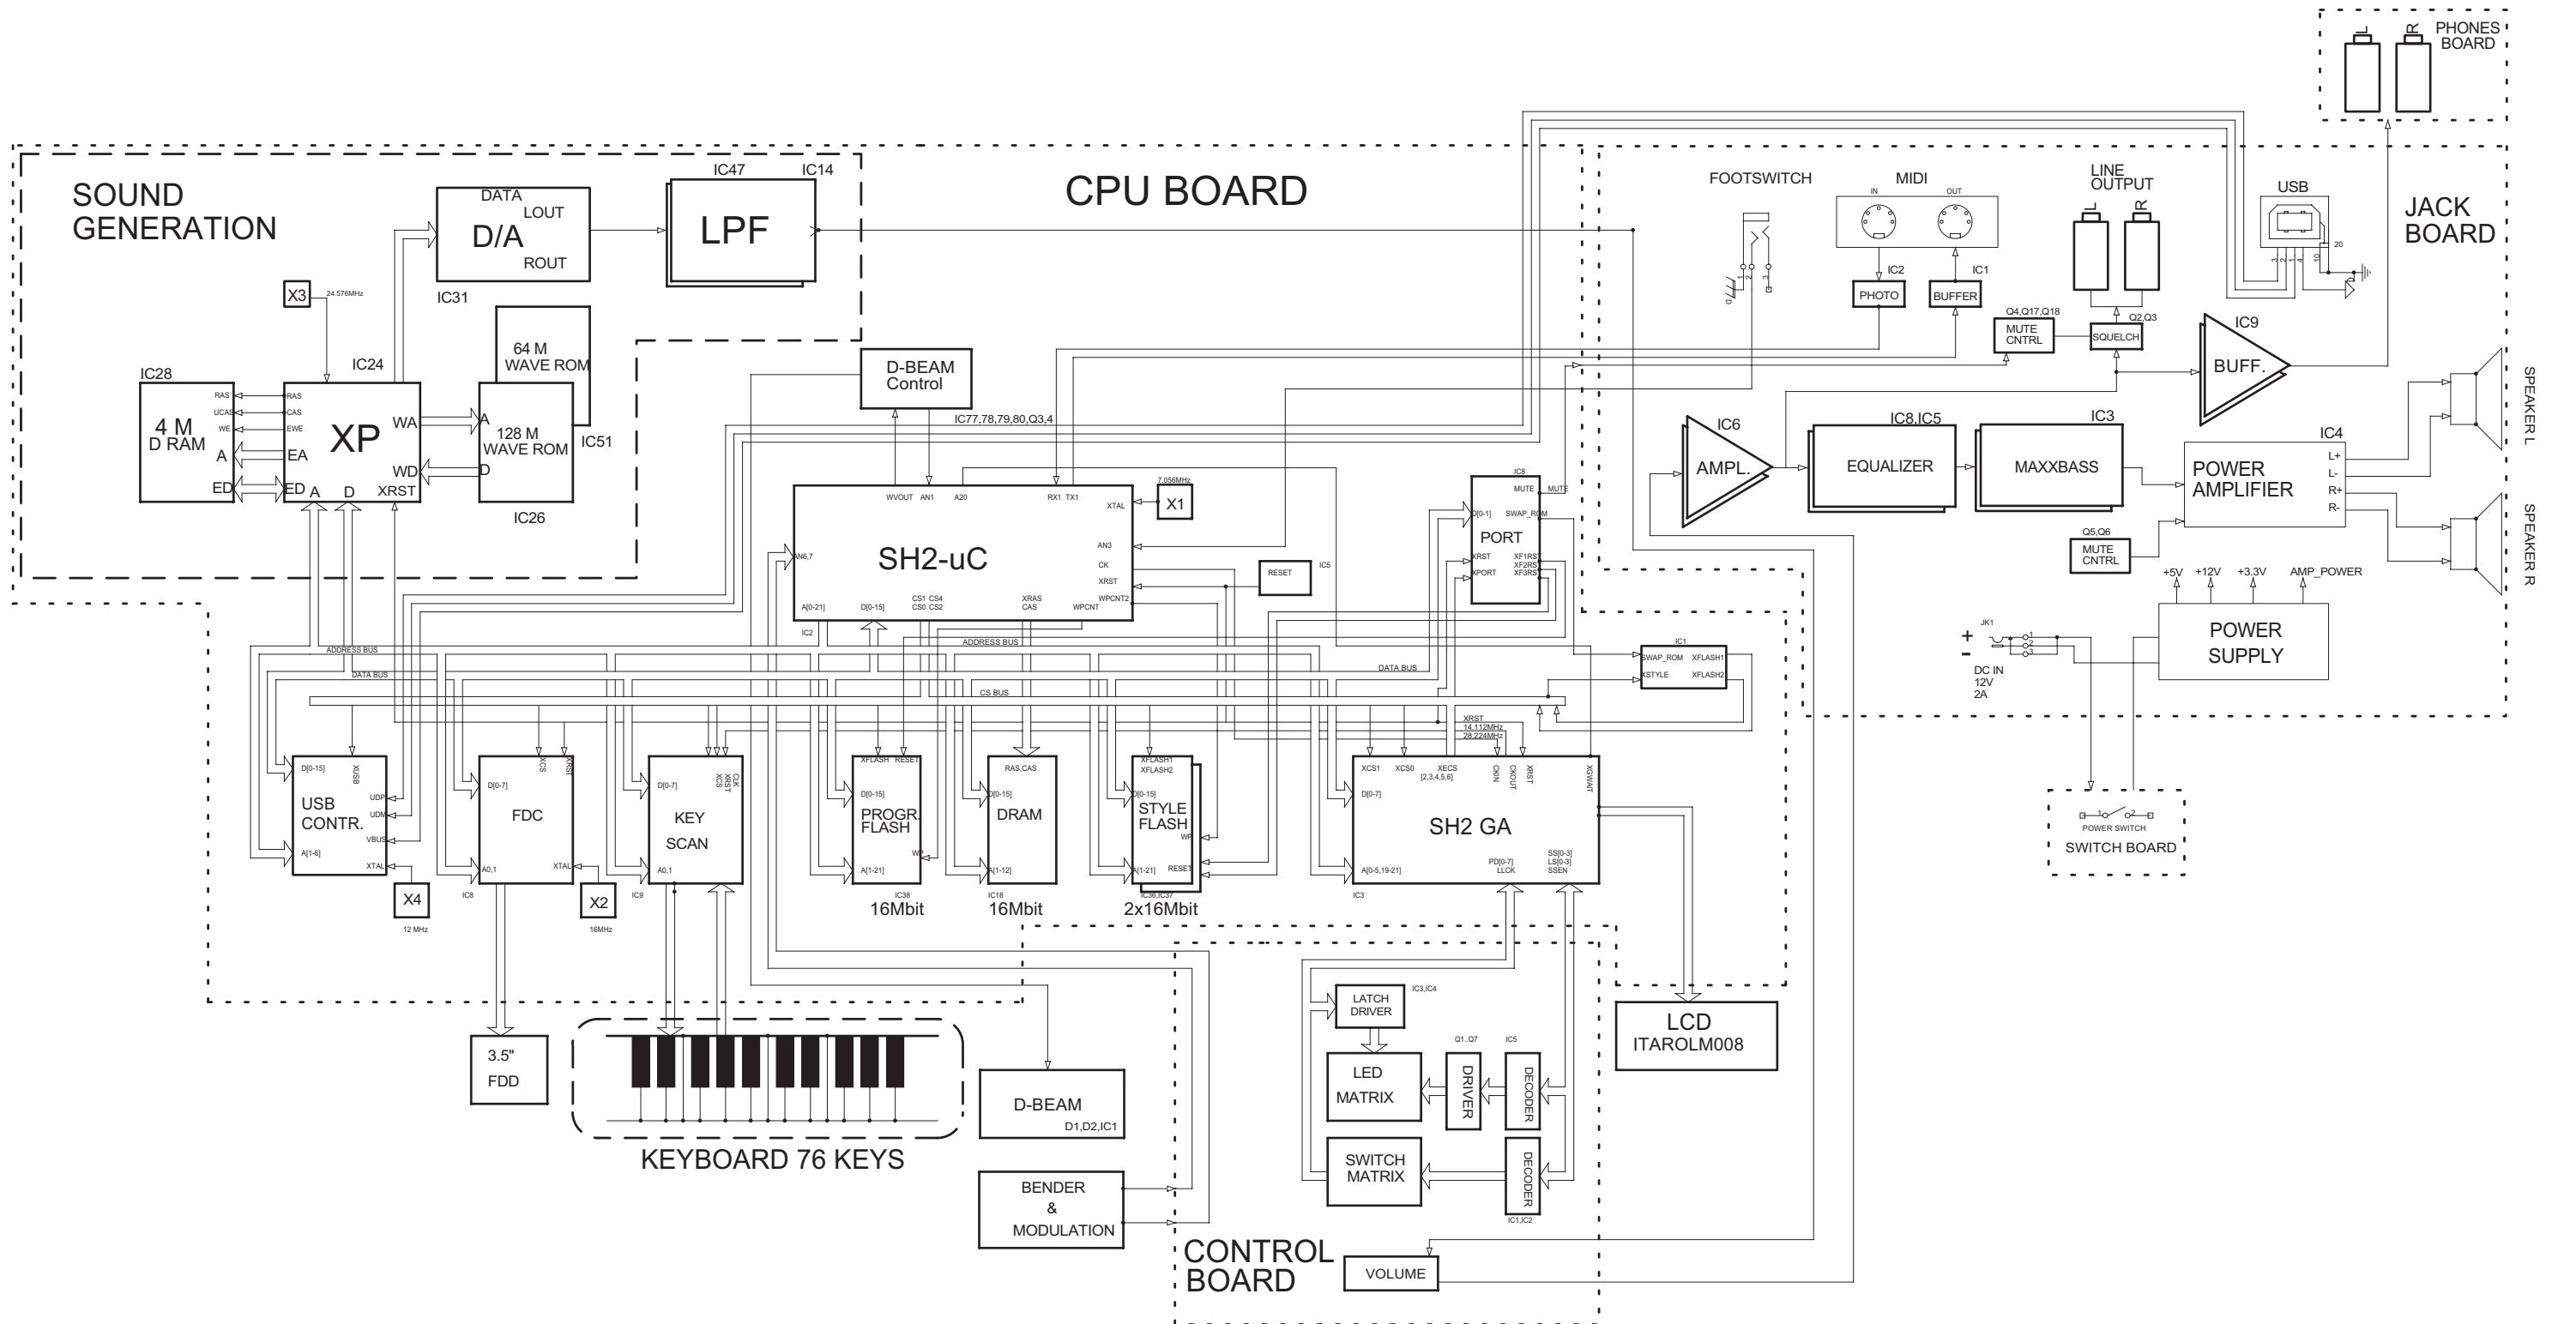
SOUND GENERATION

DATA
LOUT
D/A
ROUT
IC31

IC47 IC14
LPF

CPU BOARD

X3 24.576MHz

64 M WAVE ROM
128 M WAVE ROM
IC51
IC26

IC28
4 M D RAM
RAS UCAS WE A ED

IC24
XP
RAS CAS EWE EA ED A D XRST WA WD

D-BEAM Control
IC77,78,79,80,Q3,4

SH2-uC
WVOUT AN1 A20 RX1 TX1 XTAL AN3 CK XRST WPCNT2 AN6,7 A[0-21] D[0-15] CS1 CS4 CS0 CS2 XRAS CAS WPCNT
IC2
7.056MHz X1
RESET IC5

IC8
PORT
MUTE MUTE D[0-1] SWAP_ROM XRST XF1RST XPORT XF2RST XF3RST

IC1
SWAP_ROM XFLASH1 XSTYLE XFLASH2

ADDRESS BUS
DATA BUS
CS BUS
ADDRESS BUS
DATA BUS

USB CONTR. D[0-15] XUSB UDP UDM VBUS A[1-6] XTAL
X4 12 MHz

FDC D[0-7] XCS XRST A0,1 XTAL IC8
X2 16MHz

KEY SCAN D[0-7] XCS XRST CLK A0,1 IC9

PROGR. FLASH XFLASH RESET D[0-15] WP A[1-21] IC38 16Mbit

DRAM RAS,CAS D[0-15] A[1-12] IC18 16Mbit

STYLE FLASH XFLASH1 XFLASH2 D[0-15] WP A[1-21] RESET IC36,IC37 2x16Mbit

XRST 14.112MHz 28.224MHz
SH2 GA XCS1 XCS0 XECS [2,3,4,5,6] CKIN CKOUT XRST XGWAIT D[0-7] A[0-5,19-21] PD[0-7] LLCK SS[0-3] LS[0-3] SSEN IC3

3.5" FDD
KEYBOARD 76 KEYS
D-BEAM D1,D2,IC1
BENDER & MODULATION

CONTROL BOARD
LATCH DRIVER IC3,IC4
LED MATRIX
Q1..Q7 DRIVER
IC5 DECODER
SWITCH MATRIX
DECODER IC1,IC2
VOLUME

LCD ITAROLM008

FOOTSWITCH
MIDI IN OUT
IC2 PHOTO
IC1 BUFFER
LINE OUTPUT L R
USB 20
JACK BOARD
PHONES BOARD L R
Q4,Q17,Q18 MUTE CNTRL
SQUELCH Q2,Q3
IC9 BUFF.
IC6 AMPL.
IC8,IC5 EQUALIZER
IC3 MAXXBASS
IC4 POWER AMPLIFIER L+ L- R+ R-
Q5,Q6 MUTE CNTRL
SPEAKER L
SPEAKER R
+5V +12V +3.3V AMP_POWER
POWER SUPPLY
JK1 + - DC IN 12V 2A
POWER SWITCH
SWITCH BOARD